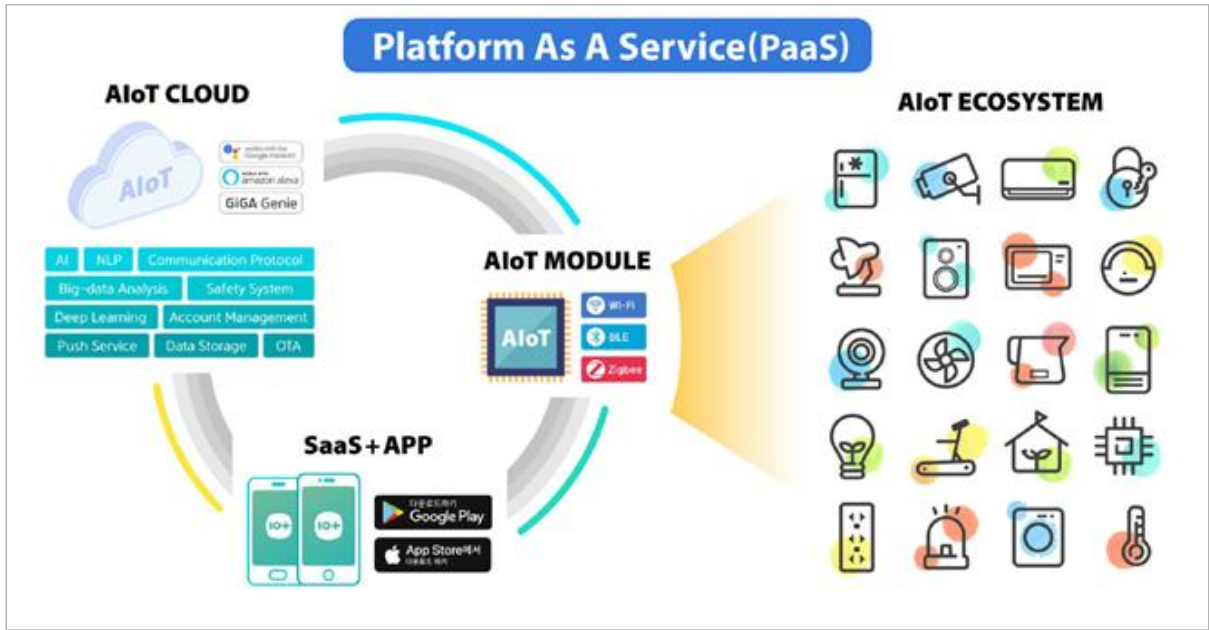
Platform As A Service(PaaS)

AIoT CLOUD

AIoT

works with the Google Assistant

works with amazon alexa

GiGA Genie

AI NLP Communication Protocol

Big-data Analysis Safety System

Deep Learning Account Management

Push Service Data Storage OTA

AIoT MODULE

AIoT

Wi-Fi

BLE

Zigbee

SaaS+APP

IO+

IO+

다운로드하기 Google Play

App Store에서 다운로드 하기

AIoT ECOSYSTEM